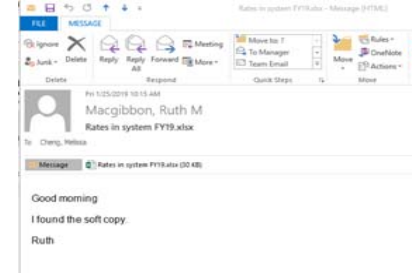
Rates in system FY19.xlsx - Message (HTML)

FILE MESSAGE

Ignore
Junk
Delete
Reply
Reply All
Forward
Meeting
More
Respond

Move to: ?
To Manager
Team Email
Quick Steps

Move
Rules
OneNote
Actions
Move

Fri 1/25/2019 10:15 AM
Macgibbon, Ruth M
Rates in system FY19.xlsx
To Cheng, Melissa

Message
Rates in system FY19.xlsx (30 KB)

Good morning

I found the soft copy.

Ruth